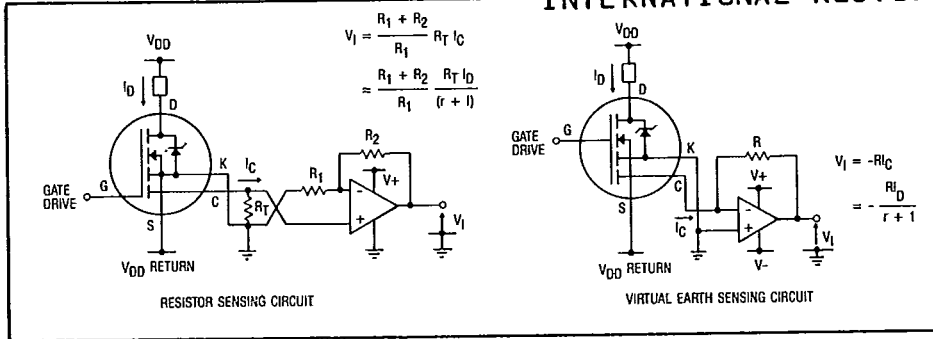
INTERNATIONAL RECTI

$V_{DD}$

$I_D$

D

G

GATE DRIVE

K

$I_C$

C

$R_T$

$R_1$

$R_2$

V+

$V_I$

S

$V_{DD}$ RETURN

$V_I = \frac{R_1 + R_2}{R_1} R_T I_C$

$\approx \frac{R_1 + R_2}{R_1} \frac{R_T I_D}{(r + I)}$

RESISTOR SENSING CIRCUIT

$V_{DD}$

$I_D$

D

GATE DRIVE

G

K

R

C

V+

$I_C$

S

$V_{DD}$ RETURN

V-

$V_I$

$V_I = -RI_C$

$= - \frac{RI_D}{r + 1}$

VIRTUAL EARTH SENSING CIRCUIT